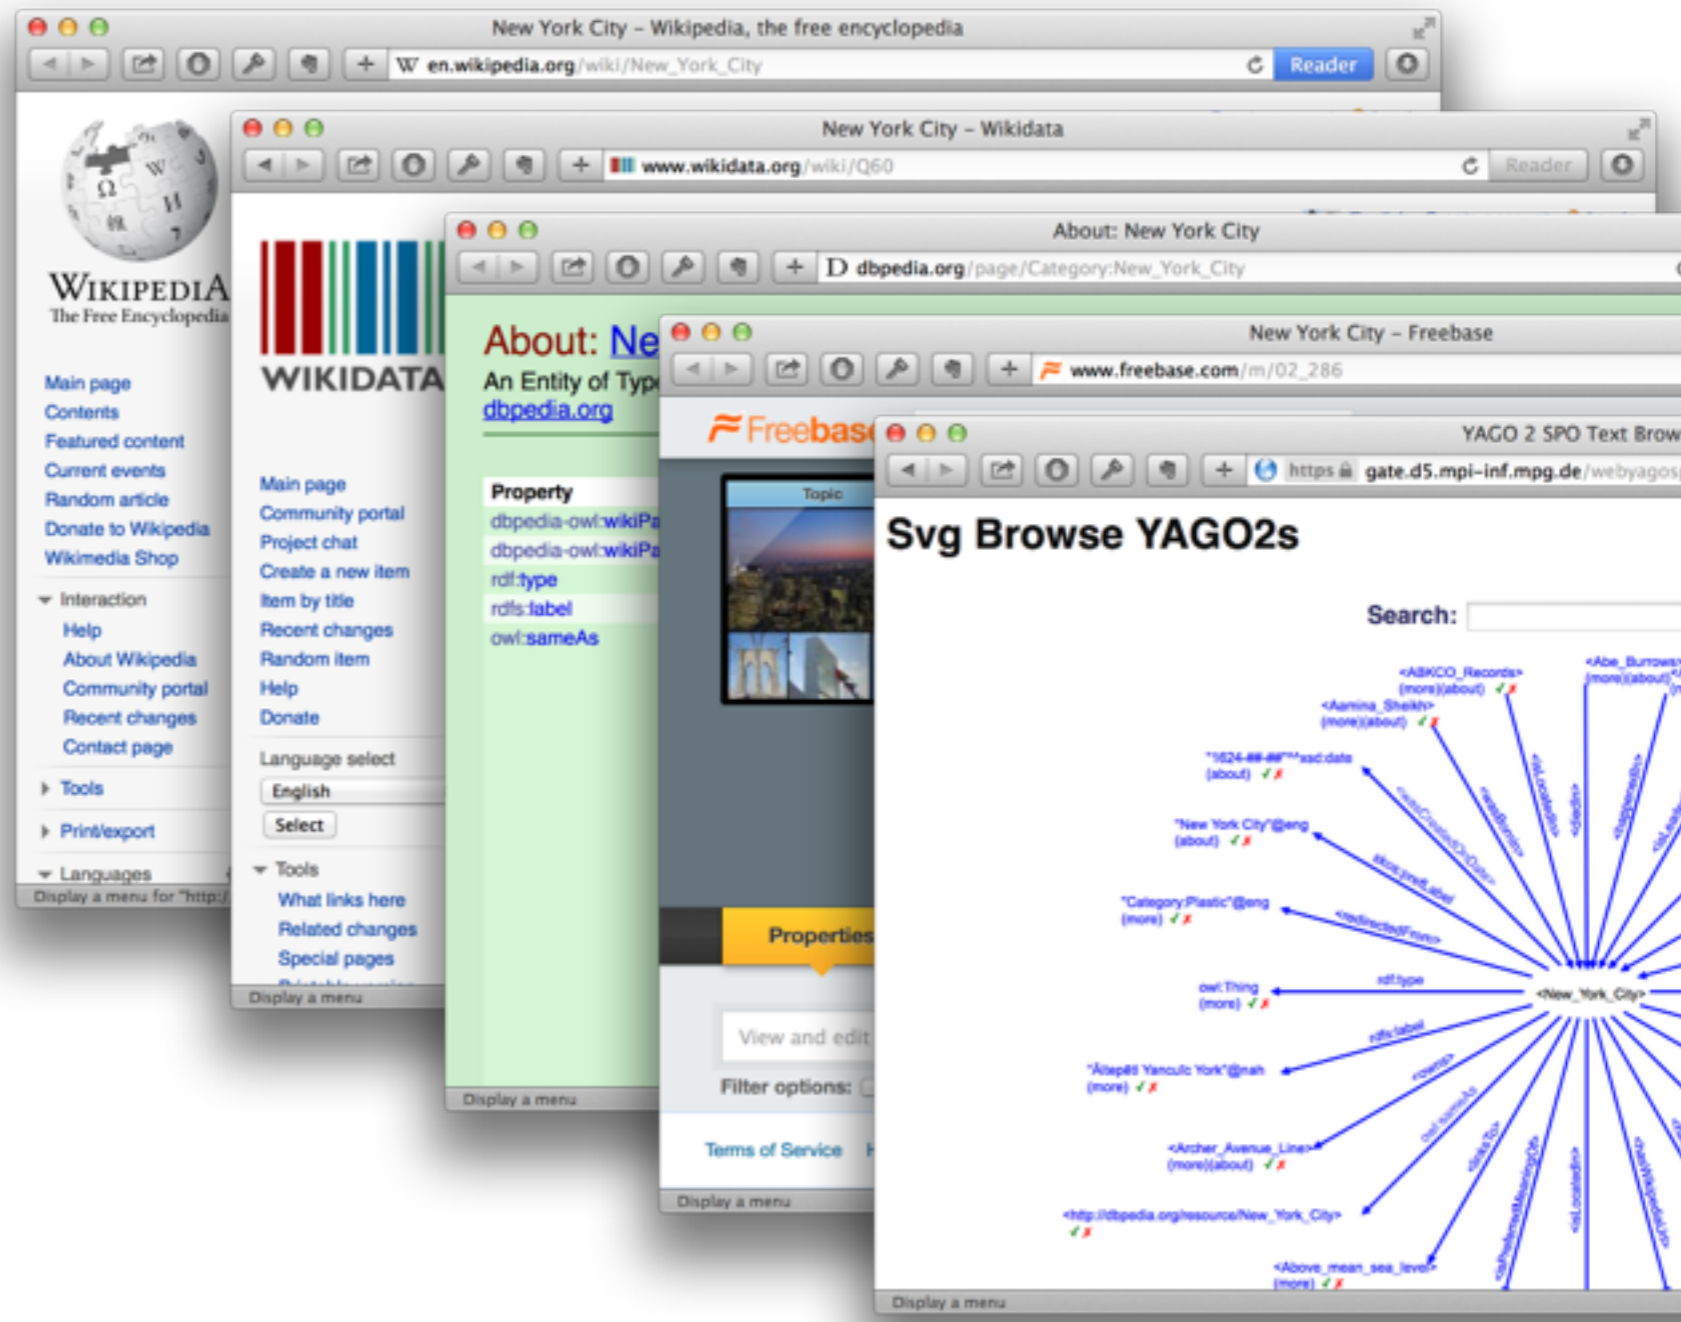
New York City - Wikipedia, the free encyclopedia

W en.wikipedia.org/wiki/New_York_City

Reader

WIKIPEDIA
The Free Encyclopedia

Main page
Contents
Featured content
Current events
Random article
Donate to Wikipedia
Wikimedia Shop

Interaction
Help
About Wikipedia
Community portal
Recent changes
Contact page

Tools

Print/export

Languages

Display a menu for "http:/

New York City - Wikidata

www.wikidata.org/wiki/Q60

Reader

WIKIDATA

Main page
Community portal
Project chat
Create a new item
Item by title
Recent changes
Random item
Help
Donate

Language select
English
Select

Tools
What links here
Related changes
Special pages

Display a menu

About: New York City

D dbpedia.org/page/Category:New_York_City

About: Ne
An Entity of Typ
dbpedia.org

Property
dbpedia-owl:wikiPa
dbpedia-owl:wikiPa
rdf:type
rdfs:label
owl:sameAs

Display a menu

New York City - Freebase

www.freebase.com/m/02_286

Freebas

Topic

Properties

View and edit

Filter options:

Terms of Service

Display a menu

YAGO 2 SPO Text Brow

https gate.d5.mpi-inf.mpg.de/webyagos

Svg Browse YAGO2s

Search:

<ABKCO_Records>
(more)(about)

<Abe_Burrows>
(more)(about)

<Aamina_Sheikh>
(more)(about)

"1624-##-##"^^xsd:date
(about)

"New York City"@eng
(about)

"Category:Plastic"@eng
(more)

owl:Thing
(more)

rdf:type

rdfs:label

"Ateppti Yancuic York"@nah
(more)

<Archer_Avenue_Line>
(more)(about)

<http://dbpedia.org/resource/New_York_City>

<Above_mean_sea_level>
(more)

<New_York_City>

Display a menu